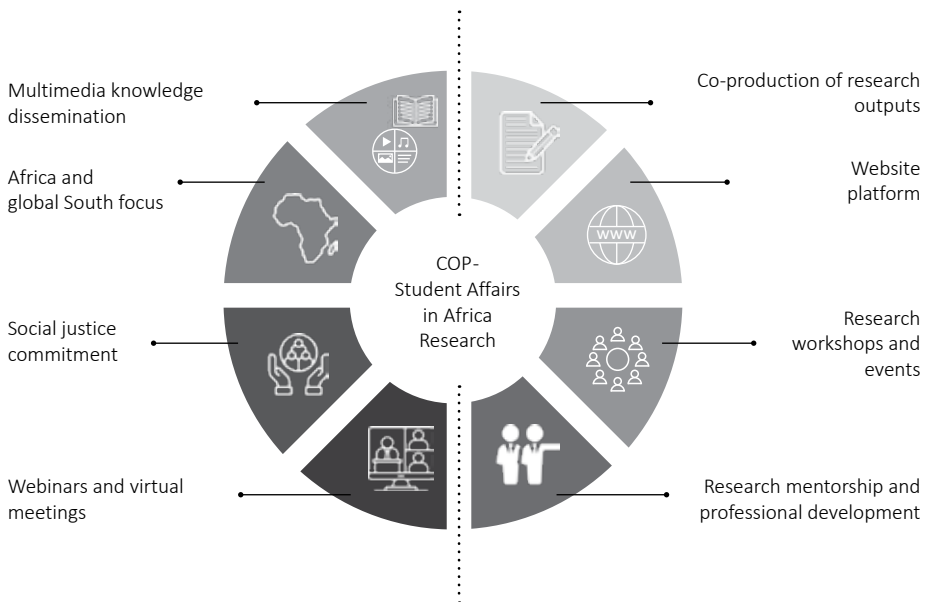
Multimedia knowledge dissemination

Africa and global South focus

Social justice commitment

Webinars and virtual meetings

COP-
Student Affairs in Africa Research

Co-production of research outputs

Website platform

www

Research workshops and events

Research mentorship and professional development